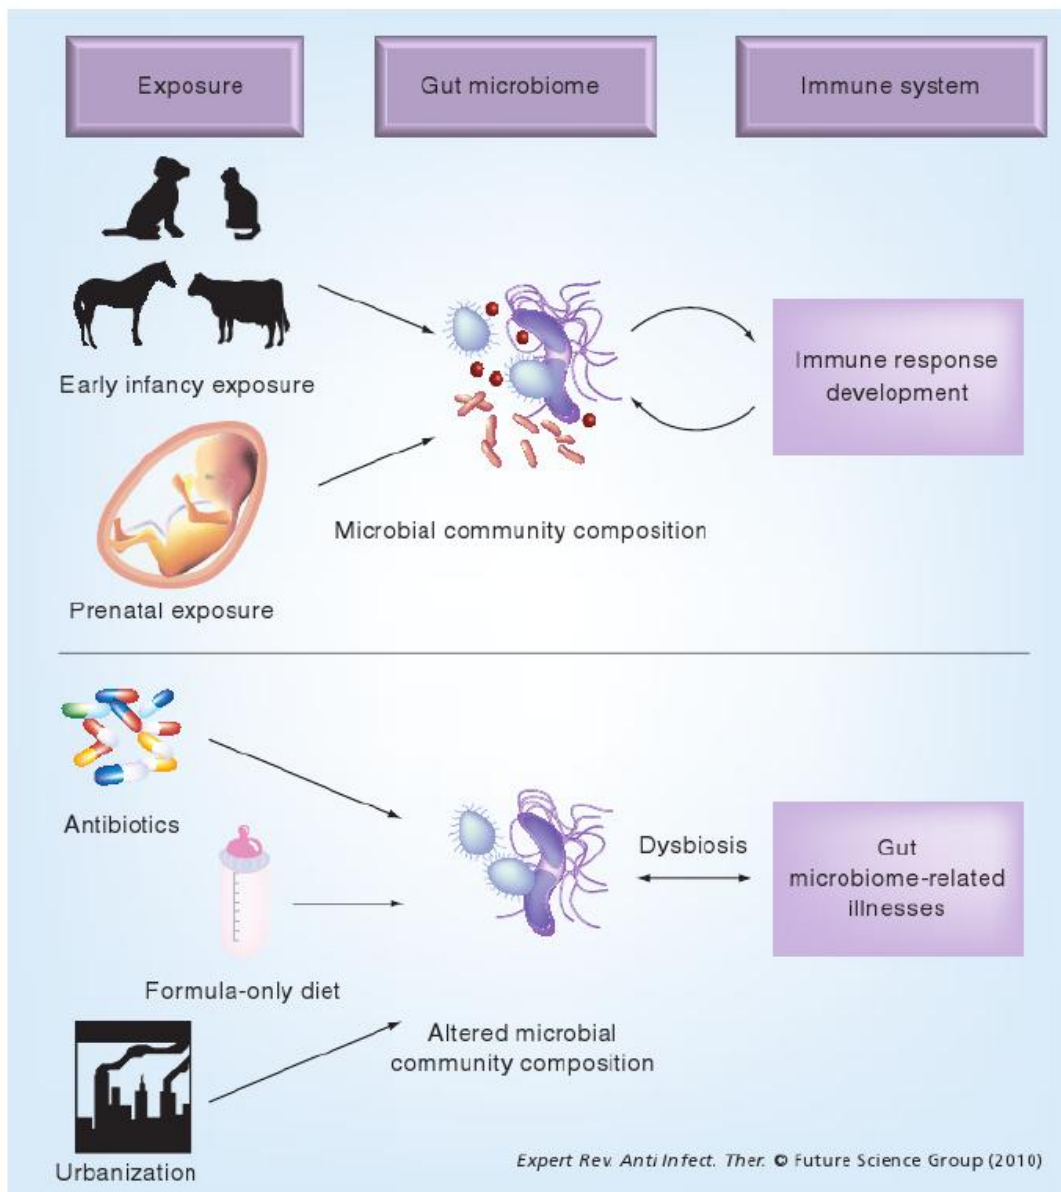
Exposure

Gut microbiome

Immune system

Early infancy exposure

Immune response development

Microbial community composition

Prenatal exposure

Antibiotics

Dysbiosis

Gut microbiome-related illnesses

Formula-only diet

Altered microbial community composition

Urbanization

Expert Rev. Anti Infect. Ther. © Future Science Group (2010)